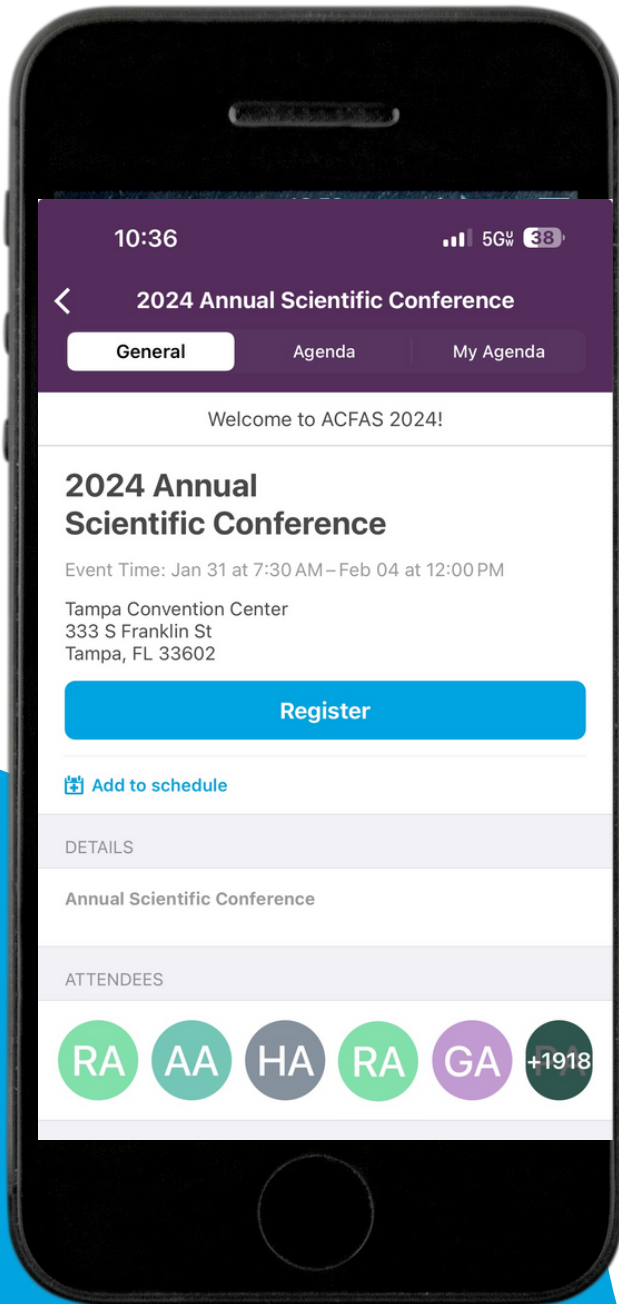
10:36

5G 38

2024 Annual Scientific Conference

General

Agenda

My Agenda

Welcome to ACFAS 2024!

2024 Annual Scientific Conference

Event Time: Jan 31 at 7:30 AM – Feb 04 at 12:00 PM

Tampa Convention Center
333 S Franklin St
Tampa, FL 33602

Register

Add to schedule

DETAILS

Annual Scientific Conference

ATTENDEES

RA AA HA RA GA +1918